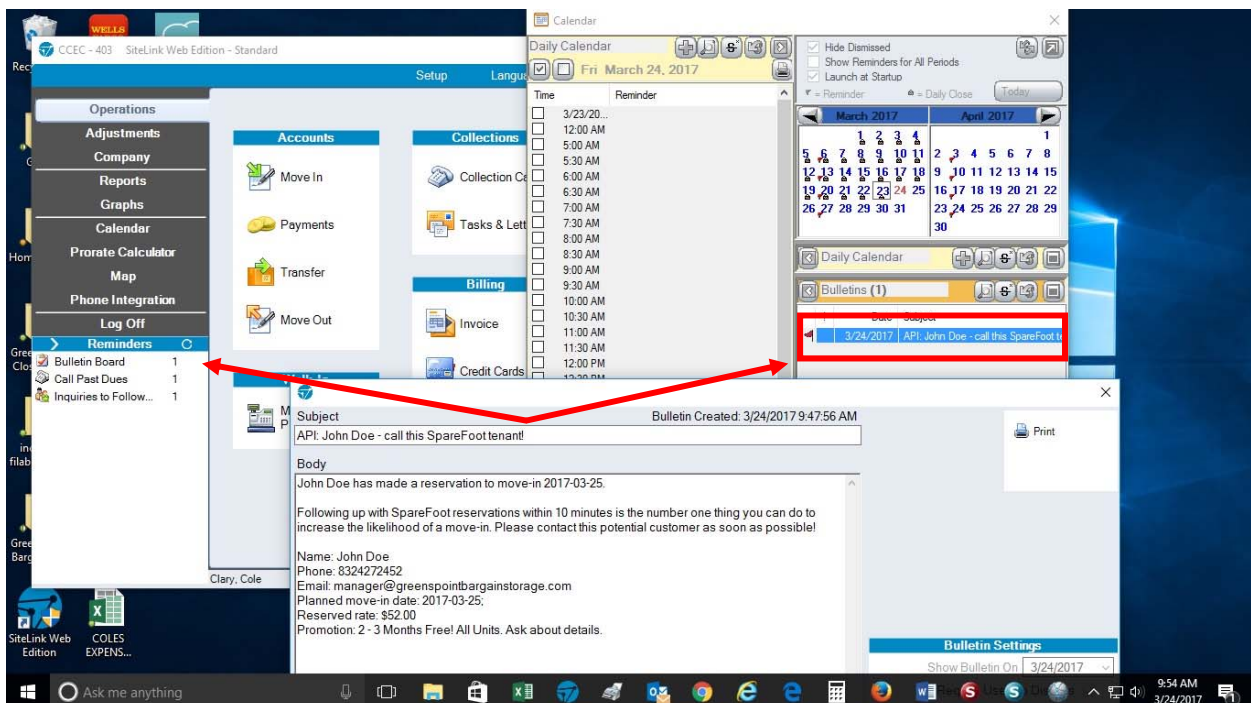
WELLS
Rec
CCEC - 403 SiteLink Web Edition - Standard
Setup Langu
Operations
Adjustments
Company
Reports
Graphs
Calendar
Prorate Calculator
Map
Phone Integration
Log Off
Reminders
Bulletin Board 1
Call Past Dues 1
Inquiries to Follow... 1
Accounts
Move In
Payments
Transfer
Move Out
Collections
Collection Ca
Tasks & Lett
Billing
Invoice
Credit Cards
Clary, Cole

Calendar
Daily Calendar
Fri March 24, 2017
Time Reminder
3/23/20...
12:00 AM
5:00 AM
5:30 AM
6:00 AM
6:30 AM
7:00 AM
7:30 AM
8:00 AM
8:30 AM
9:00 AM
9:30 AM
10:00 AM
10:30 AM
11:00 AM
11:30 AM
12:00 PM

Hide Dismissed
Show Reminders for All Periods
Launch at Startup
= Reminder = Daily Close Today
March 2017
| | | | | | | |
|---|---|---|---|---|---|---|
| | | | 1 | 2 | 3 | 4 |
| 5 | 6 | 7 | 8 | 9 | 10 | 11 |
| 12 | 13 | 14 | 15 | 16 | 17 | 18 |
| 19 | 20 | 21 | 22 | 23 | 24 | 25 |
| 26 | 27 | 28 | 29 | 30 | 31 | |

April 2017
| | | | | | | |
|---|---|---|---|---|---|---|
| | | | | | | 1 |
| 2 | 3 | 4 | 5 | 6 | 7 | 8 |
| 9 | 10 | 11 | 12 | 13 | 14 | 15 |
| 16 | 17 | 18 | 19 | 20 | 21 | 22 |
| 23 | 24 | 25 | 26 | 27 | 28 | 29 |
| 30 | | | | | | |

Daily Calendar
Bulletins (1)
Date Subject
3/24/2017 API: John Doe - call this SpareFoot te

Subject
Bulletin Created: 3/24/2017 9:47:56 AM
API: John Doe - call this SpareFoot tenant!
Print
Body
John Doe has made a reservation to move-in 2017-03-25.

Following up with SpareFoot reservations within 10 minutes is the number one thing you can do to increase the likelihood of a move-in. Please contact this potential customer as soon as possible!

Name: John Doe
Phone: 8324272452
Email: manager@greenspointbargainstorage.com
Planned move-in date: 2017-03-25;
Reserved rate: $52.00
Promotion: 2 - 3 Months Free! All Units. Ask about details.
Bulletin Settings
Show Bulletin On 3/24/2017

Hom
Gree Clo
filab
Gree Barg
SiteLink Web Edition
COLES EXPENS...
Ask me anything
9:54 AM
3/24/2017